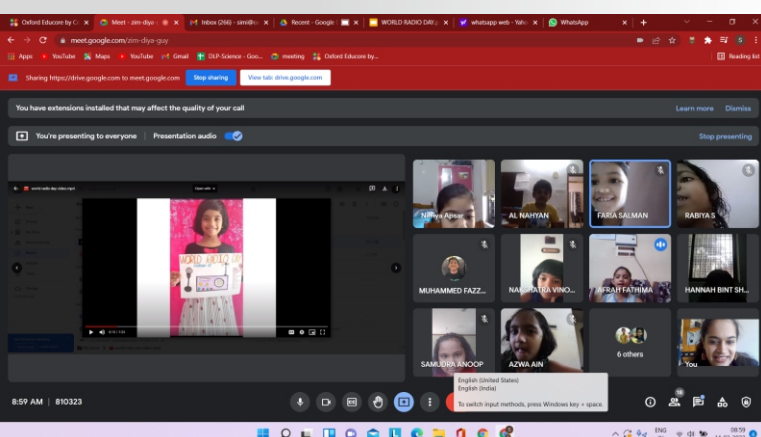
Oxford Educore by C
Meet - zim-diya
Inbox (266) - simi@
Recent - Google
WORLD RADIO DAY
whatsapp web - Yah
WhatsApp

meet.google.com/zim-diya-guy

Apps
YouTube
Maps
YouTube
Gmail
OLP-Science - Goo...
meeting
Oxford Educore by...
Reading list

Sharing https://drive.google.com to meet.google.com
Stop sharing
View tab: drive.google.com

You have extensions installed that may affect the quality of your call
Learn more
Dismiss

You're presenting to everyone
Presentation audio
Stop presenting

world radio day video.mp4

Nithya Ajisar
AL NAHYAN
FARIA SALMAN
RABIYA S
MUHAMMED FAZZ...
NAKSHATRA VINO...
AFRAH FATHIMA
HANNAH BINT SH...
SAMUDRA ANOOP
AZWA AIN
6 others
You

English (United States)
English (India)
To switch input methods, press Windows key + space.

8:59 AM | 810323

ENG
08:59